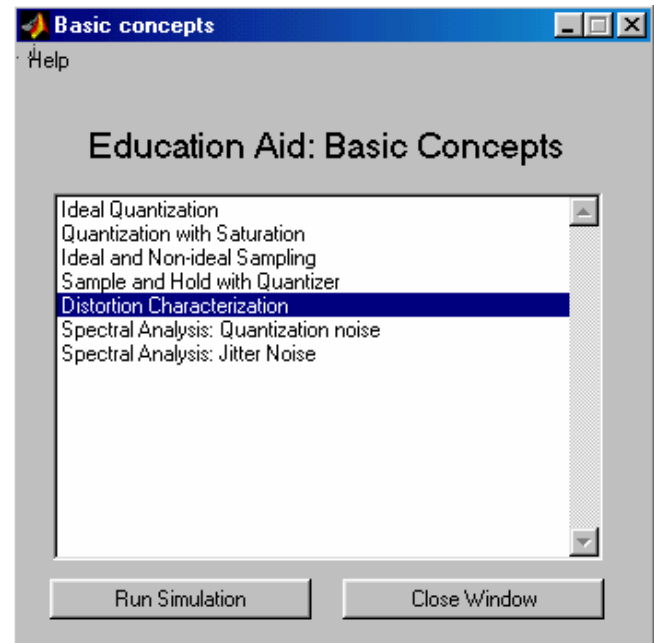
Basic concepts

Help

Education Aid: Basic Concepts

Ideal Quantization
Quantization with Saturation
Ideal and Non-ideal Sampling
Sample and Hold with Quantizer
Distortion Characterization
Spectral Analysis: Quantization noise
Spectral Analysis: Jitter Noise

Run Simulation
Close Window